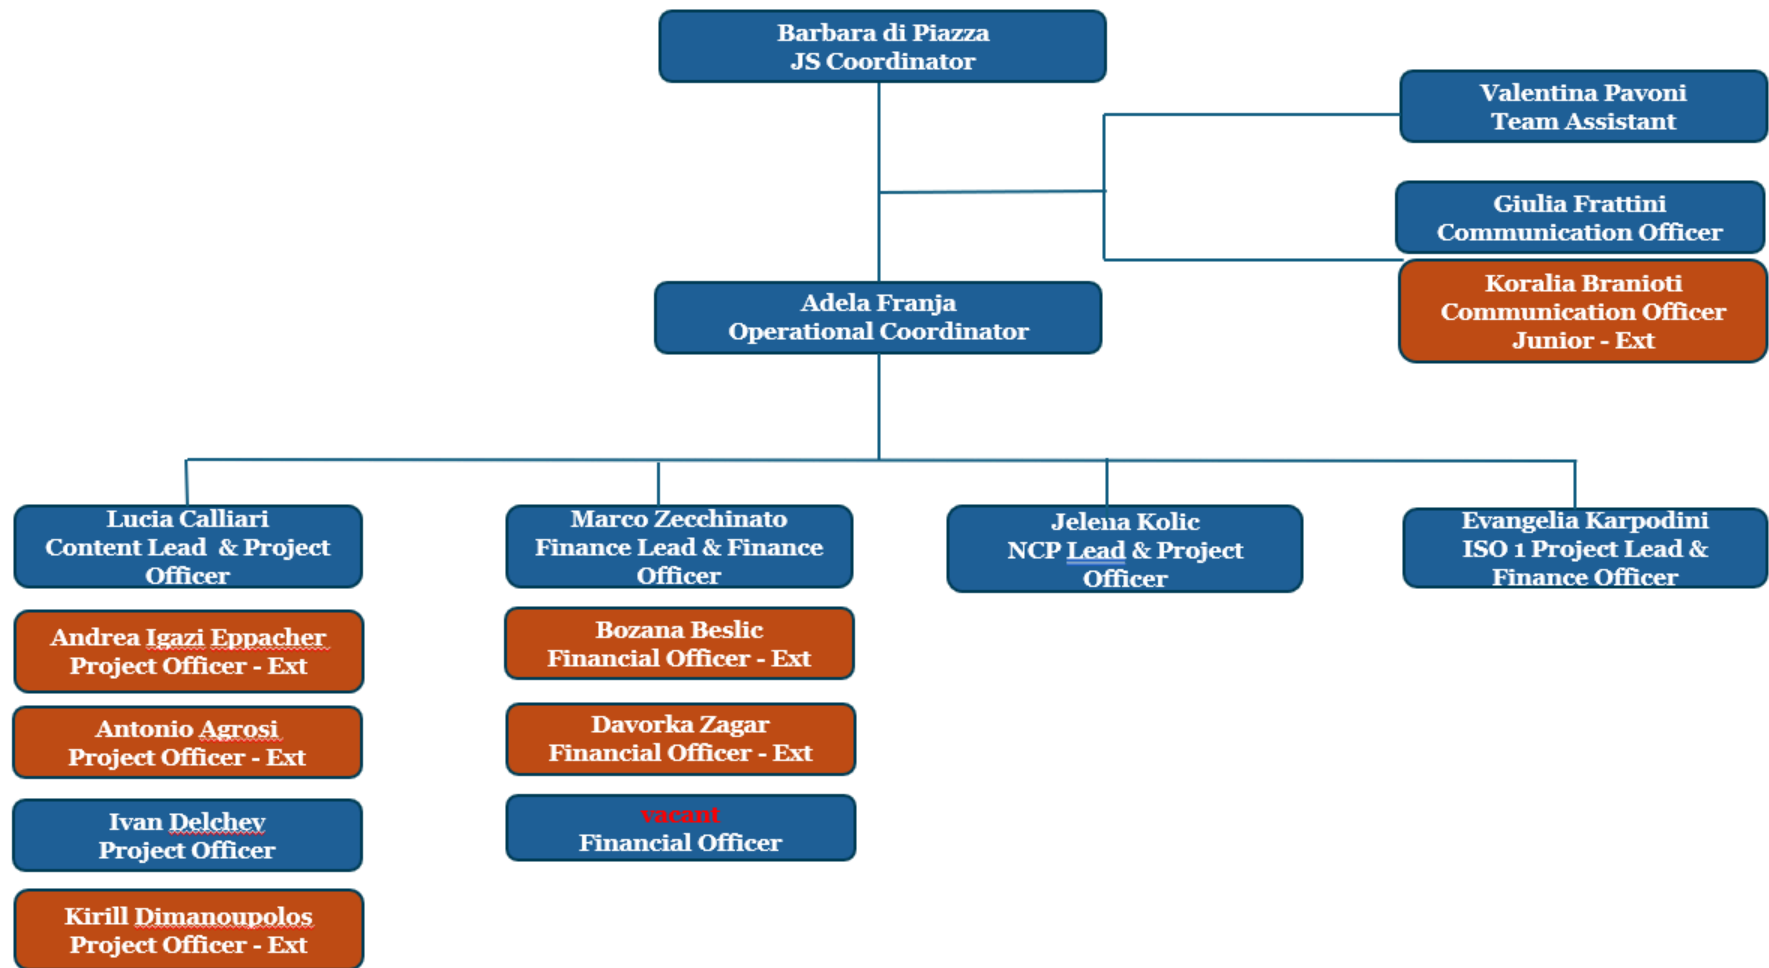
Barbara di Piazza
JS Coordinator

Valentina Pavoni
Team Assistant

Giulia Frattini
Communication Officer

Koralia Branioti
Communication Officer
Junior - Ext

Adela Franja
Operational Coordinator

Lucia Calliari
Content Lead & Project Officer

Marco Zecchinato
Finance Lead & Finance Officer

Jelena Kolic
NCP Lead & Project Officer

Evangelia Karpodini
ISO 1 Project Lead & Finance Officer

Andrea Igazi Eppacher
Project Officer - Ext

Antonio Agrosi
Project Officer - Ext

Ivan Delchev
Project Officer

Kirill Dimanoupolos
Project Officer - Ext

Bozana Beslic
Financial Officer - Ext

Davorka Zagar
Financial Officer - Ext

vacant
Financial Officer